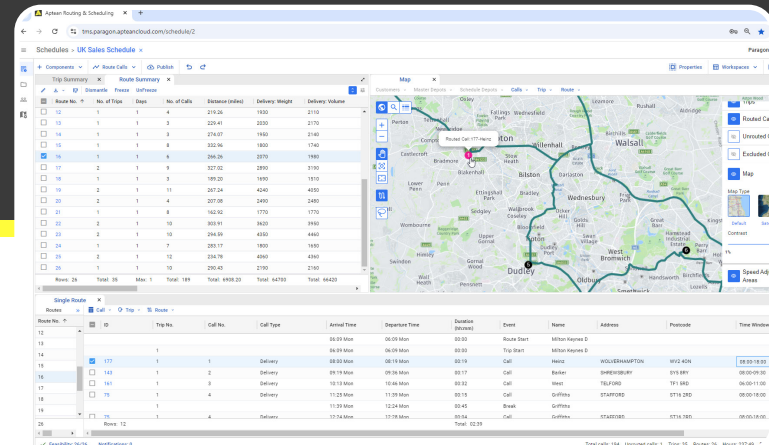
Aptean Routing & Scheduling

tms.paragon.apteancloud.com/schedule/2

Schedules > UK Sales Schedule

Paragon

+ Components • Route Calls • Publish

Properties Workspaces

Trip Summary Route Summary

Dismantle Freeze UnFreeze

| Route No. | No. of Trips | Days | No. of Calls | Distance (miles) | Delivery: Weight | Delivery: Volume |
|---|---|---|---|---|---|---|
| 12 | 1 | 1 | 4 | 219.26 | 1930 | 2110 |
| 13 | 1 | 1 | 3 | 229.41 | 2030 | 2170 |
| 14 | 1 | 1 | 3 | 274.07 | 1950 | 2140 |
| 15 | 1 | 1 | 8 | 332.96 | 1880 | 1740 |
| 16 | 1 | 1 | 6 | 266.26 | 2070 | 1980 |
| 17 | 2 | 1 | 9 | 327.02 | 2890 | 3190 |
| 18 | 1 | 1 | 3 | 185.20 | 1610 | 1810 |
| 19 | 2 | 1 | 11 | 267.24 | 4240 | 4050 |
| 20 | 2 | 1 | 4 | 207.08 | 2490 | 2480 |
| 21 | 1 | 1 | 8 | 162.92 | 1770 | 1770 |
| 22 | 2 | 1 | 10 | 303.91 | 3620 | 3960 |
| 23 | 2 | 1 | 10 | 294.59 | 4350 | 4460 |
| 24 | 1 | 1 | 7 | 283.17 | 1800 | 2050 |
| 25 | 2 | 1 | 12 | 234.78 | 4060 | 4360 |
| 26 | 1 | 1 | 10 | 290.43 | 2190 | 2160 |
| Rows: 26 | Total: 35 | Max: 1 | Total: 189 | Total: 6905.20 | Total: 64780 | Total: 66420 |

Map

Customers Master Depots Schedule Depots Calls Trip Route

Route Call 177-Heinz

Perton Walsall Castlecroft Bradmore Bilston Darlaston Wednesbury Lower Penn Ettingshall Park Sedgley Gornal Wood Tipton West Bromwich Dudley Oldbury Wall Heath

Trips Routed Ca Unrouted Excluded Map Map Type Default Sat Contrast Speed Adj Areas

Single Route

Routes Call Trip Route

Route No.
12
13
14
15
16
17
18
19
20
21
22
23
24
25
26
Rows: 26

| ID | Trip No. | Call No. | Call Type | Arrival Time | Departure Time | Duration (hh:mm) | Event | Name | Address | Postcode | Time Window |
|---|---|---|---|---|---|---|---|---|---|---|---|
| | | | | 06:09 Mon | 06:09 Mon | 00:00 | Route Start | Milton Keynes D | | | |
| | 1 | | | 06:09 Mon | 06:09 Mon | 00:00 | Trip Start | Milton Keynes D | | | |
| 177 | 1 | 1 | Delivery | 08:00 Mon | 08:19 Mon | 00:19 | Call | Heinz | WOLVERHAMPTON | WV2 4DN | 08:00-18:00 |
| 143 | 1 | 2 | Delivery | 09:19 Mon | 09:36 Mon | 00:17 | Call | Barker | SHREWSBURY | SY5 8RY | 08:00-09:30 |
| 161 | 1 | 3 | Delivery | 10:13 Mon | 10:46 Mon | 00:32 | Call | West | TELFORD | TF1 6RD | 08:00-18:00 |
| 75 | 1 | 4 | Delivery | 11:25 Mon | 11:36 Mon | 00:11 | Call | Griffiths | STAFFORD | ST16 2RD | 08:00-18:00 |
| | 1 | | | 11:39 Mon | 12:24 Mon | 00:45 | Break | Griffiths | | | |
| 75 | 1 | 4 | Delivery | 12:24 Mon | 12:24 Mon | 00:00 | Call | Griffiths | STAFFORD | ST16 2RD | 08:00-18:00 |
| Rows: 12 | | | | | | Total: 02:35 | | | | | |

Feasibility: 26/26 Notifications: 0 Total calls: 194 Unrouted calls: 5 Trips: 35 Routes: 26 Hours: 237:45